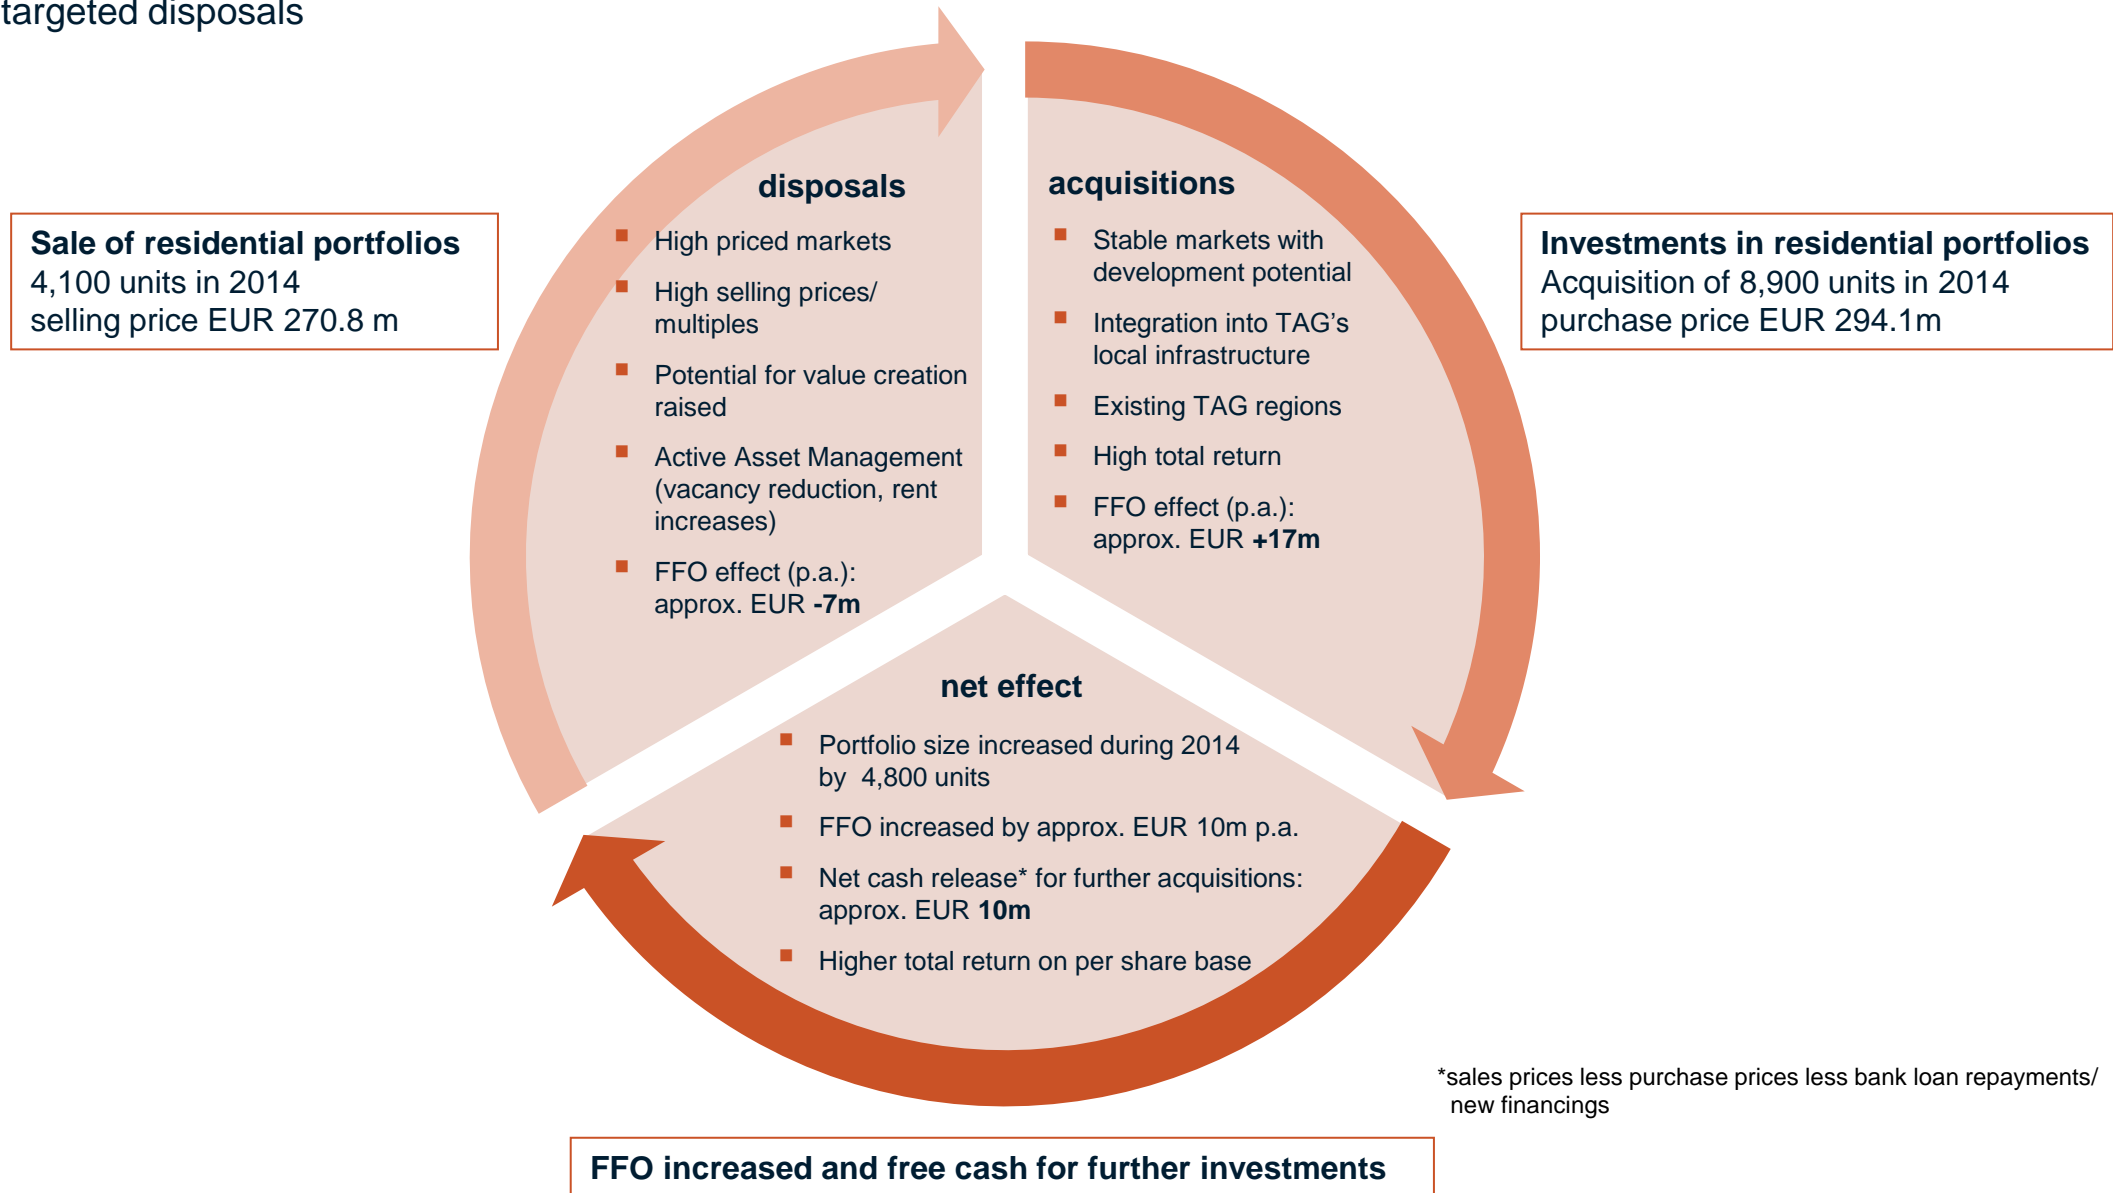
targeted disposals

Sale of residential portfolios
4,100 units in 2014
selling price EUR 270.8 m

disposals

- High priced markets
- High selling prices/ multiples
- Potential for value creation raised
- Active Asset Management (vacancy reduction, rent increases)
- FFO effect (p.a.): approx. EUR **-7m**

acquisitions

- Stable markets with development potential
- Integration into TAG's local infrastructure
- Existing TAG regions
- High total return
- FFO effect (p.a.): approx. EUR **+17m**

Investments in residential portfolios
Acquisition of 8,900 units in 2014
purchase price EUR 294.1m

net effect

- Portfolio size increased during 2014 by 4,800 units
- FFO increased by approx. EUR 10m p.a.
- Net cash release* for further acquisitions: approx. EUR **10m**
- Higher total return on per share base

*sales prices less purchase prices less bank loan repayments/ new financings

FFO increased and free cash for further investments